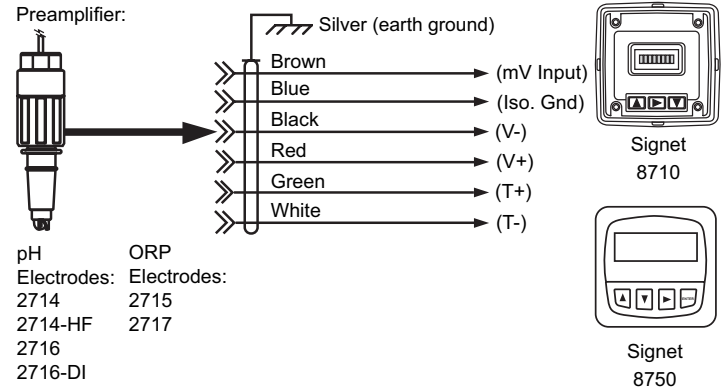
Preamplifier:

Silver (earth ground)

Brown
Blue
Black
Red
Green
White

(mV Input)
(Iso. Gnd)
(V-)
(V+)
(T+)
(T-)

Signet
8710

ENTER

Signet
8750

pH
Electrodes:
2714
2714-HF
2716
2716-DI

ORP
Electrodes:
2715
2717